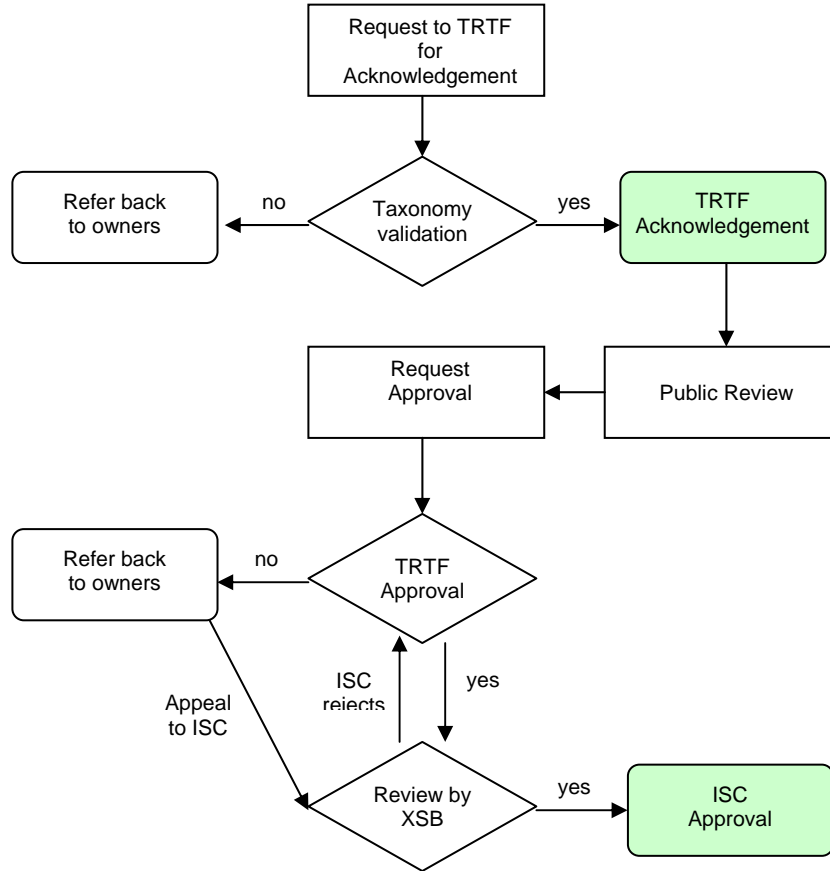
Request to TRTF for Acknowledgement

Refer back to owners

no

Taxonomy validation

yes

TRTF Acknowledgement

Request Approval

Public Review

Refer back to owners

no

TRTF Approval

ISC rejects

yes

Appeal to ISC

Review by XSB

yes

ISC Approval